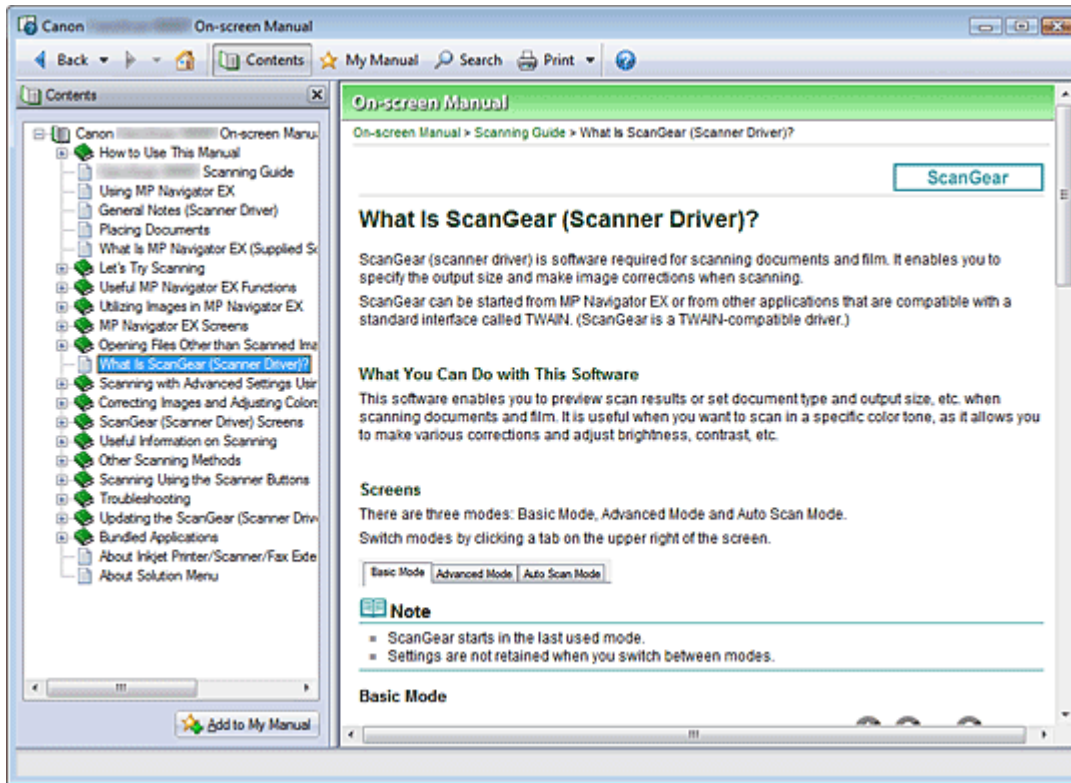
Canon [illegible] On-screen Manual

Back Contents My Manual Search Print

Contents

Canon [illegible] On-screen Manu
How to Use This Manual
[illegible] Scanning Guide
Using MP Navigator EX
General Notes (Scanner Driver)
Placing Documents
What Is MP Navigator EX (Supplied S
Let's Try Scanning
Useful MP Navigator EX Functions
Utilizing Images in MP Navigator EX
MP Navigator EX Screens
Opening Files Other than Scanned Ima
What Is ScanGear (Scanner Driver)?
Scanning with Advanced Settings Usi
Correcting Images and Adjusting Color
ScanGear (Scanner Driver) Screens
Useful Information on Scanning
Other Scanning Methods
Scanning Using the Scanner Buttons
Troubleshooting
Updating the ScanGear (Scanner Driv
Bundled Applications
About Inkjet Printer/Scanner/Fax Exte
About Solution Menu

Add to My Manual

On-screen Manual

On-screen Manual > Scanning Guide > What Is ScanGear (Scanner Driver)?

ScanGear

What Is ScanGear (Scanner Driver)?

ScanGear (scanner driver) is software required for scanning documents and film. It enables you to specify the output size and make image corrections when scanning.

ScanGear can be started from MP Navigator EX or from other applications that are compatible with a standard interface called TWAIN. (ScanGear is a TWAIN-compatible driver.)

What You Can Do with This Software

This software enables you to preview scan results or set document type and output size, etc. when scanning documents and film. It is useful when you want to scan in a specific color tone, as it allows you to make various corrections and adjust brightness, contrast, etc.

Screens

There are three modes: Basic Mode, Advanced Mode and Auto Scan Mode.

Switch modes by clicking a tab on the upper right of the screen.

Basic Mode | Advanced Mode | Auto Scan Mode

Note

ScanGear starts in the last used mode.
Settings are not retained when you switch between modes.

Basic Mode